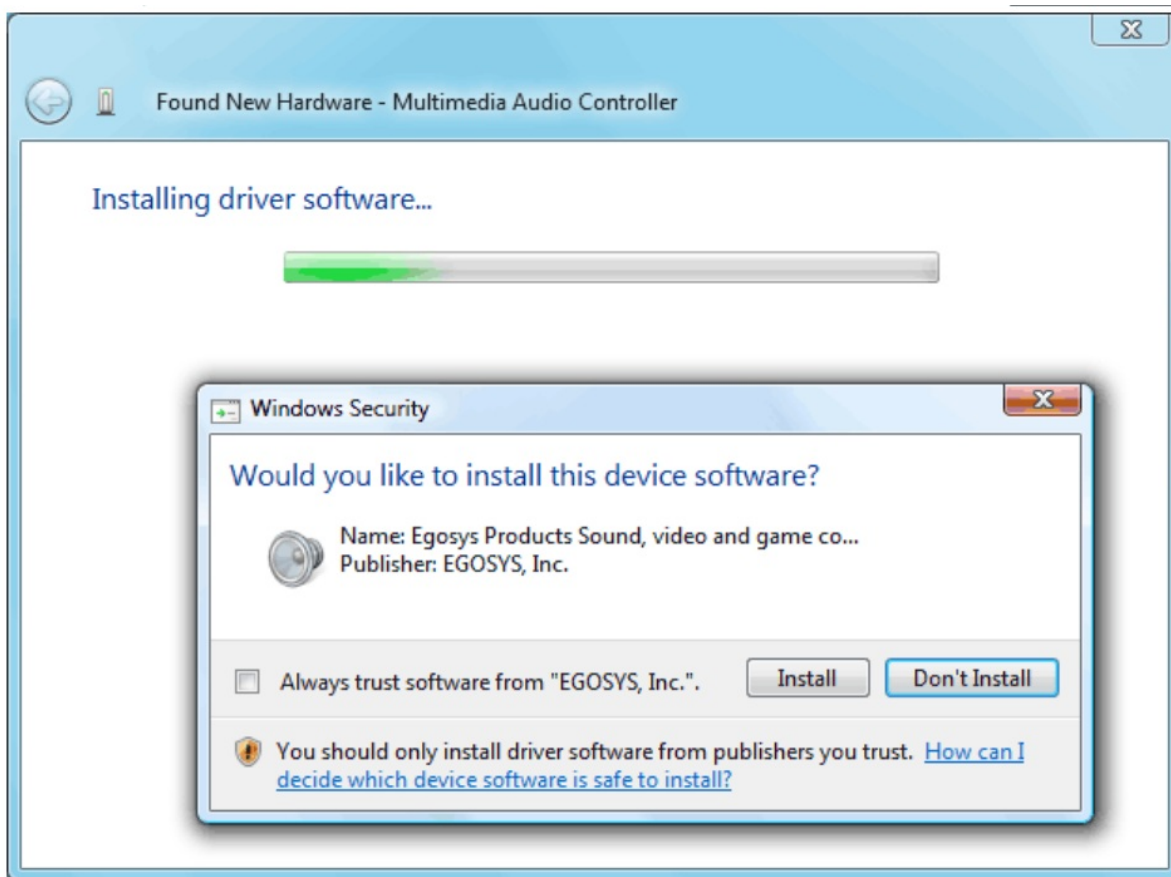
Found New Hardware - Multimedia Audio Controller

Installing driver software...

Windows Security

Would you like to install this device software?

Name: Egosys Products Sound, video and game co...
Publisher: EGOSYS, Inc.

Always trust software from "EGOSYS, Inc.".

Install

Don't Install

You should only install driver software from publishers you trust. How can I decide which device software is safe to install?